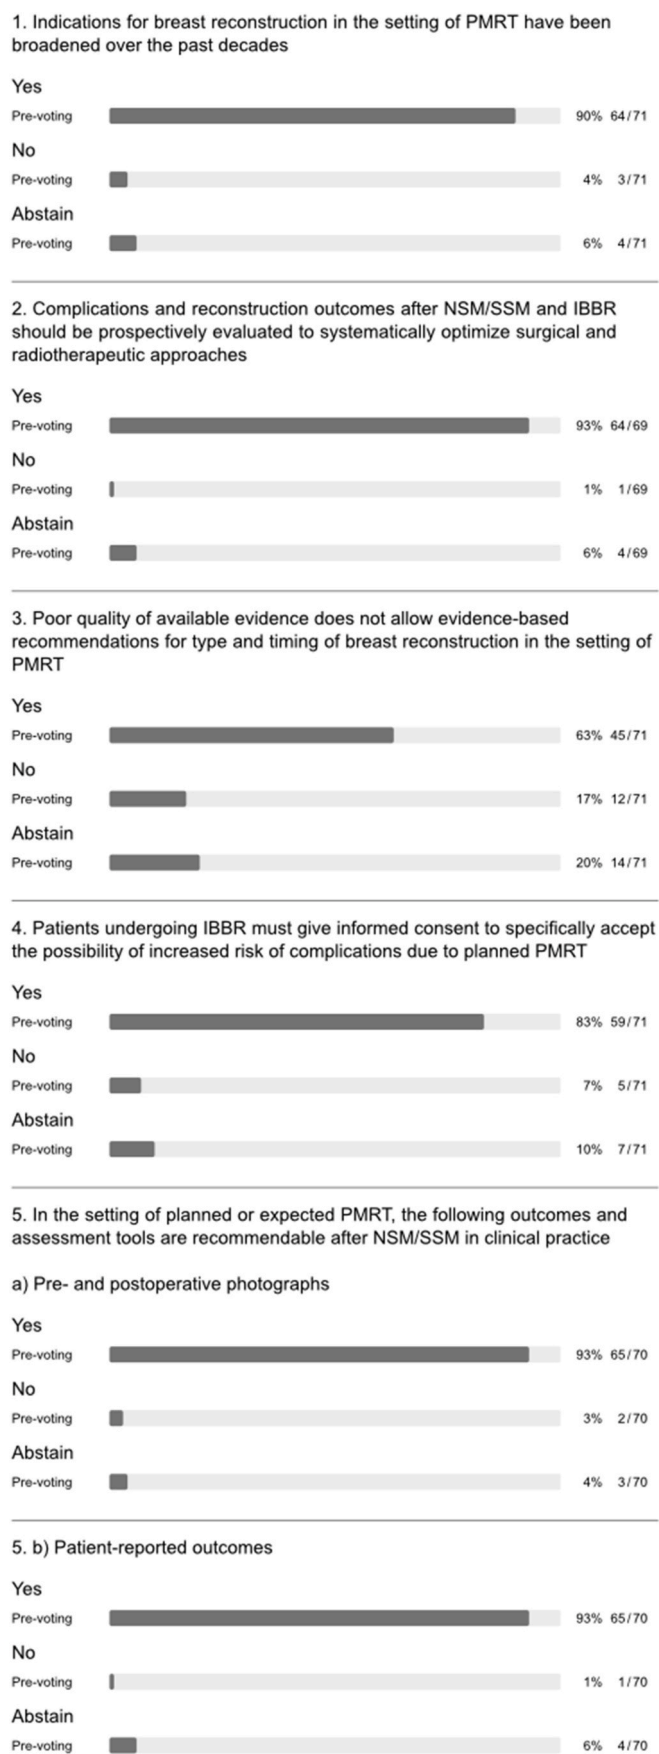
1. Indications for breast reconstruction in the setting of PMRT have been broadened over the past decades

Yes
Pre-voting 90% 64/71
No
Pre-voting 4% 3/71
Abstain
Pre-voting 6% 4/71

2. Complications and reconstruction outcomes after NSM/SSM and IBBR should be prospectively evaluated to systematically optimize surgical and radiotherapeutic approaches

Yes
Pre-voting 93% 64/69
No
Pre-voting 1% 1/69
Abstain
Pre-voting 6% 4/69

3. Poor quality of available evidence does not allow evidence-based recommendations for type and timing of breast reconstruction in the setting of PMRT

Yes
Pre-voting 63% 45/71
No
Pre-voting 17% 12/71
Abstain
Pre-voting 20% 14/71

4. Patients undergoing IBBR must give informed consent to specifically accept the possibility of increased risk of complications due to planned PMRT

Yes
Pre-voting 83% 59/71
No
Pre-voting 7% 5/71
Abstain
Pre-voting 10% 7/71

5. In the setting of planned or expected PMRT, the following outcomes and assessment tools are recommendable after NSM/SSM in clinical practice

a) Pre- and postoperative photographs

Yes
Pre-voting 93% 65/70
No
Pre-voting 3% 2/70
Abstain
Pre-voting 4% 3/70

5. b) Patient-reported outcomes

Yes
Pre-voting 93% 65/70
No
Pre-voting 1% 1/70
Abstain
Pre-voting 6% 4/70